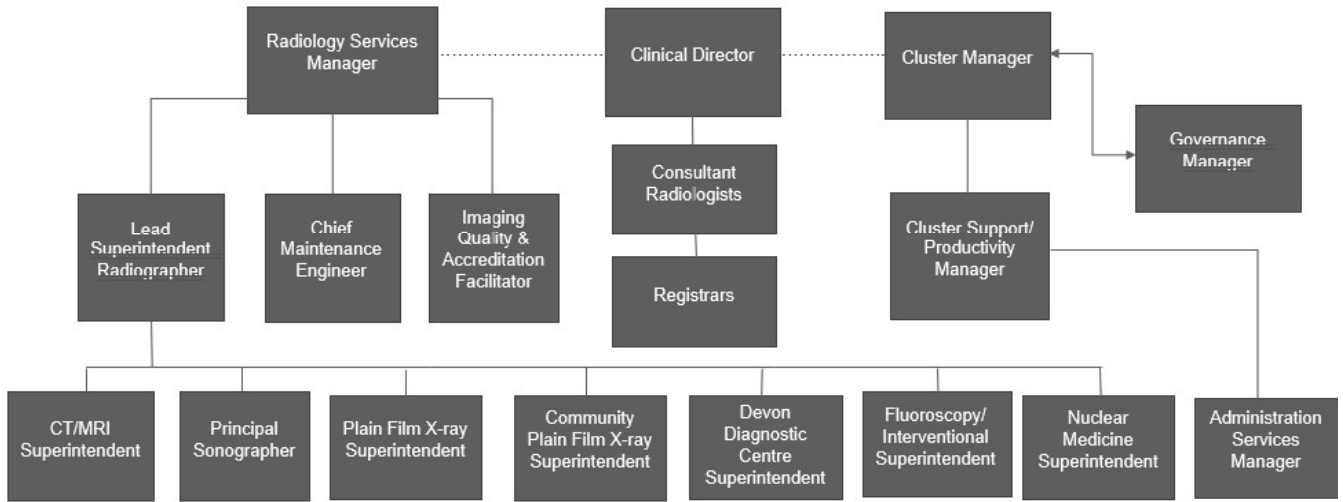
Radiology Services Manager

Clinical Director

Cluster Manager

Governance Manager

Consultant Radiologists

Registrars

Cluster Support/ Productivity Manager

Lead Superintendent Radiographer

Chief Maintenance Engineer

Imaging Quality & Accreditation Facilitator

CT/MRI Superintendent

Principal Sonographer

Plain Film X-ray Superintendent

Community Plain Film X-ray Superintendent

Devon Diagnostic Centre Superintendent

Fluoroscopy/ Interventional Superintendent

Nuclear Medicine Superintendent

Administration Services Manager